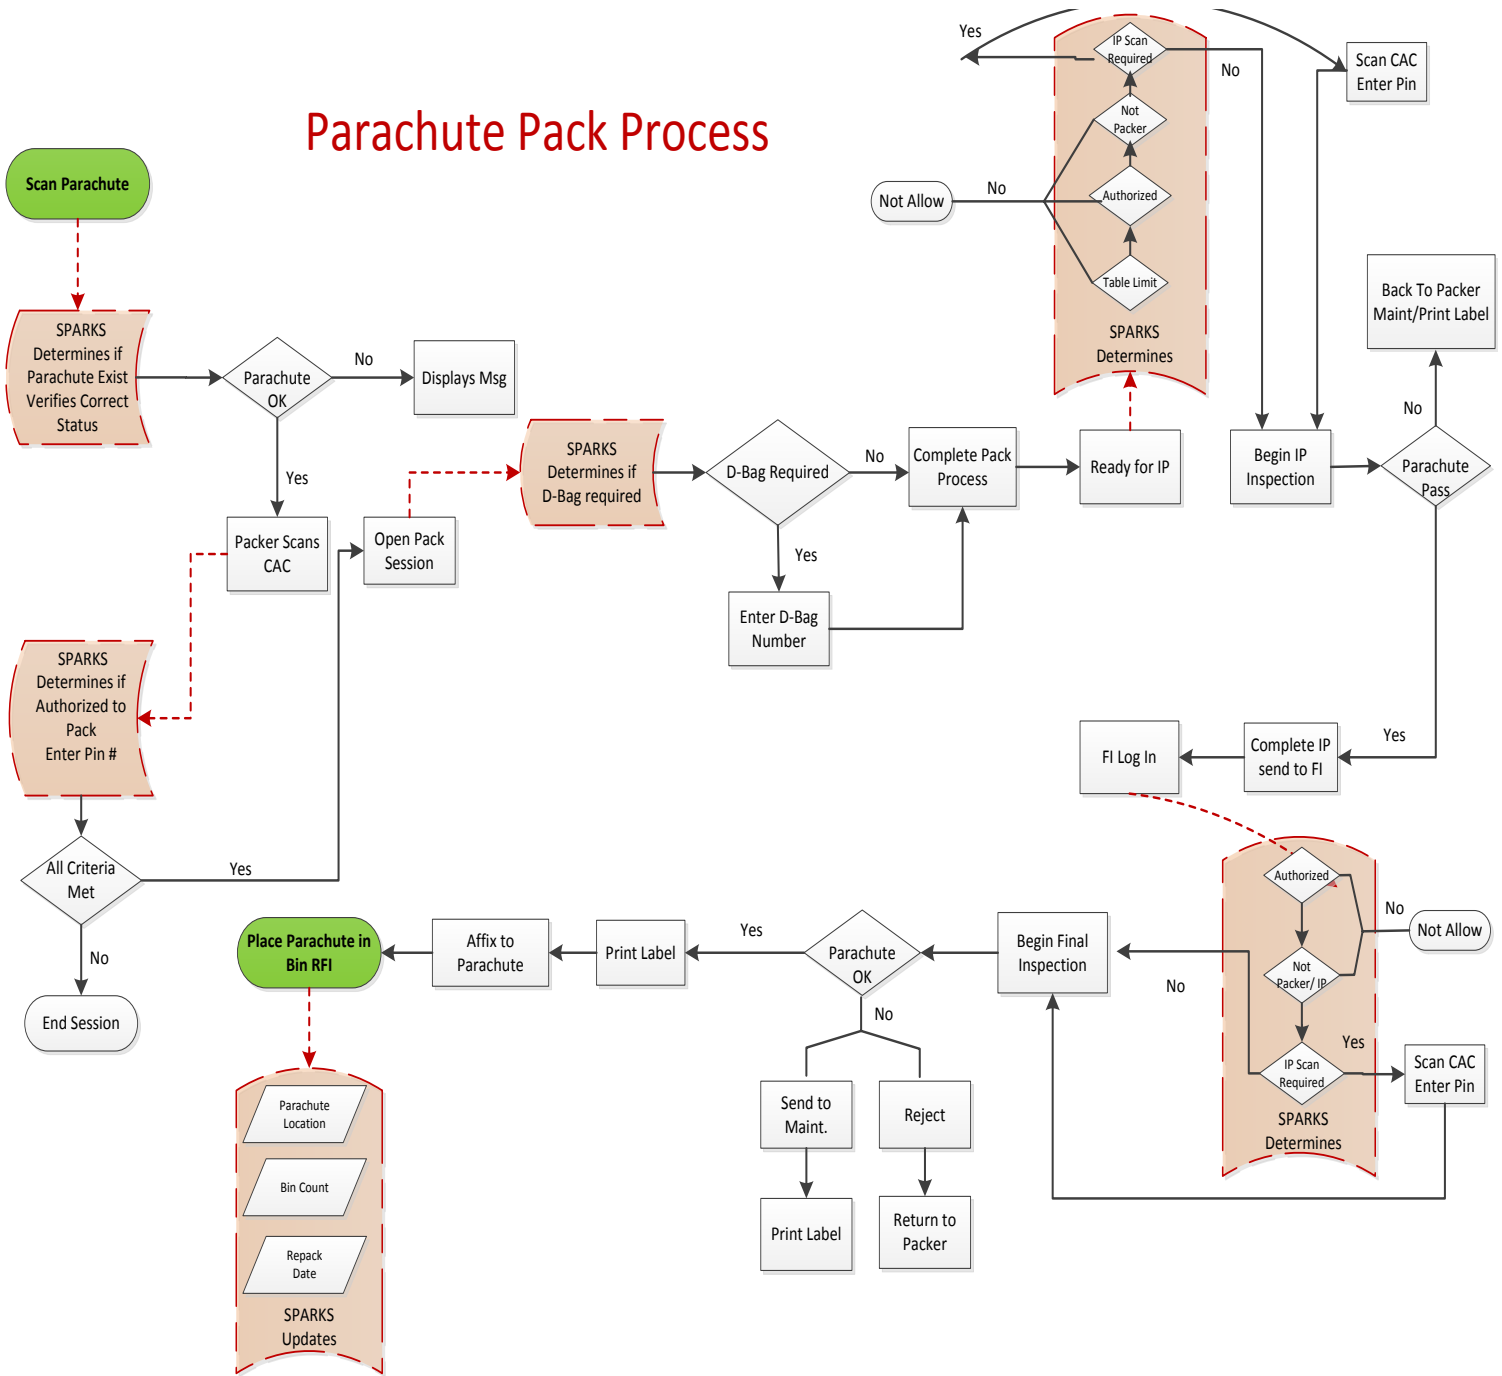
Parachute Pack Process

Scan Parachute

SPARKS Determines if Parachute Exist Verifies Correct Status

Parachute OK

No

Displays Msg

Yes

Packer Scans CAC

Open Pack Session

SPARKS Determines if Authorized to Pack Enter Pin #

All Criteria Met

Yes

No

End Session

SPARKS Determines if D-Bag required

D-Bag Required

No

Complete Pack Process

Yes

Enter D-Bag Number

Ready for IP

Yes

IP Scan Required

Not Packer

Authorized

Table Limit

SPARKS Determines

No

Not Allow

No

Scan CAC Enter Pin

Begin IP Inspection

Parachute Pass

No

Back To Packer Maint/Print Label

Yes

Complete IP send to FI

FI Log In

Authorized

Not Packer/ IP

IP Scan Required

SPARKS Determines

No

Not Allow

Yes

Scan CAC Enter Pin

No

Begin Final Inspection

Parachute OK

Yes

Print Label

Affix to Parachute

Place Parachute in Bin RFI

No

Send to Maint.

Reject

Print Label

Return to Packer

Parachute Location

Bin Count

Repack Date

SPARKS Updates